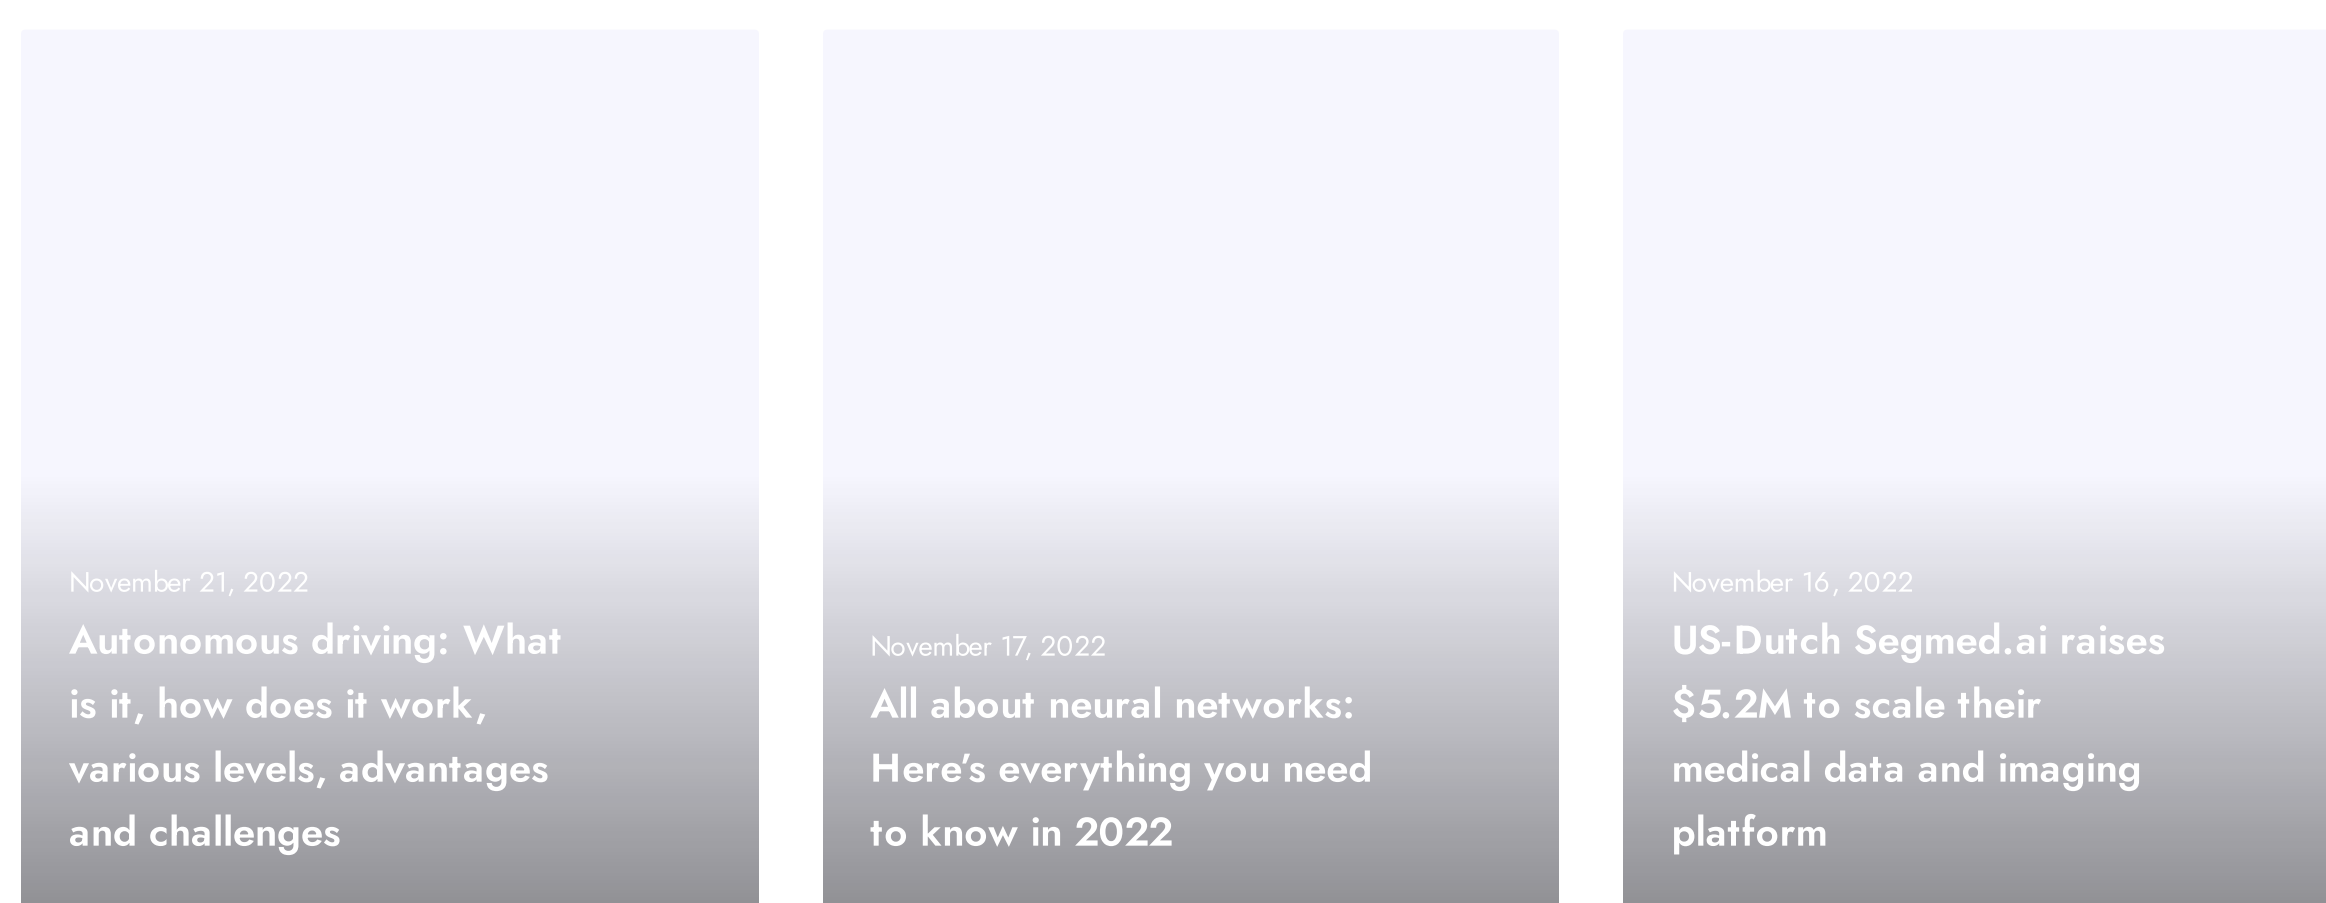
November 21, 2022

Autonomous driving: What is it, how does it work, various levels, advantages and challenges

November 17, 2022

All about neural networks: Here’s everything you need to know in 2022

November 16, 2022

US-Dutch Segmed.ai raises \$5.2M to scale their medical data and imaging platform